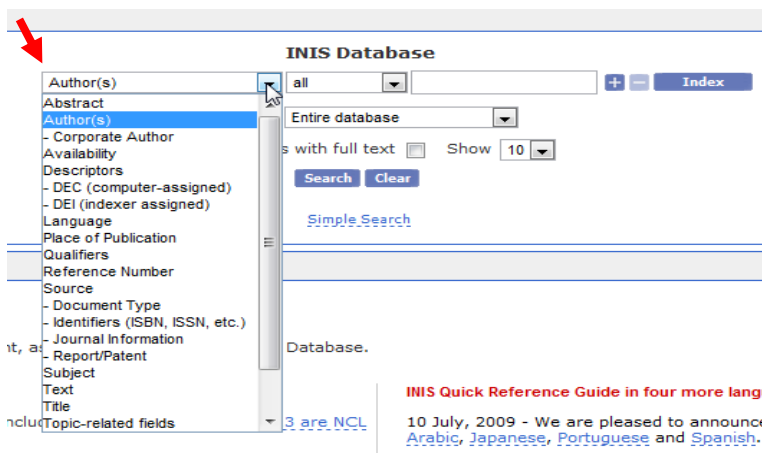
INIS Database

Author(s)

all

Index

Abstract
Author(s)
- Corporate Author
Availability
Descriptors
- DEC (computer-assigned)
- DEI (indexer assigned)
Language
Place of Publication
Qualifiers
Reference Number
Source
- Document Type
- Identifiers (ISBN, ISSN, etc.)
- Journal Information
- Report/Patent
Subject
Text
Title
Topic-related fields

Entire database

s with full text Show 10

Search Clear

Simple Search

it, as Database.

inclu 3 are NCL

INIS Quick Reference Guide in four more lang

10 July, 2009 - We are pleased to announc
Arabic, Japanese, Portuguese and Spanish.